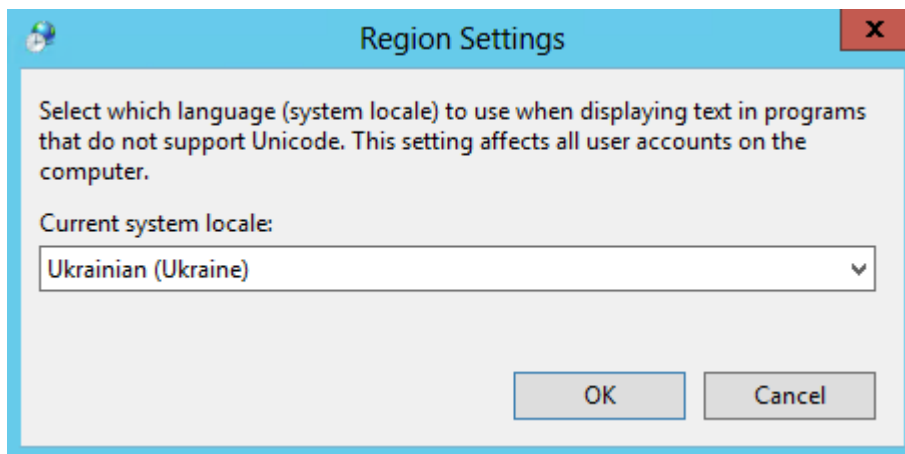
Region Settings

Select which language (system locale) to use when displaying text in programs that do not support Unicode. This setting affects all user accounts on the computer.

Current system locale:

Ukrainian (Ukraine)

OK

Cancel